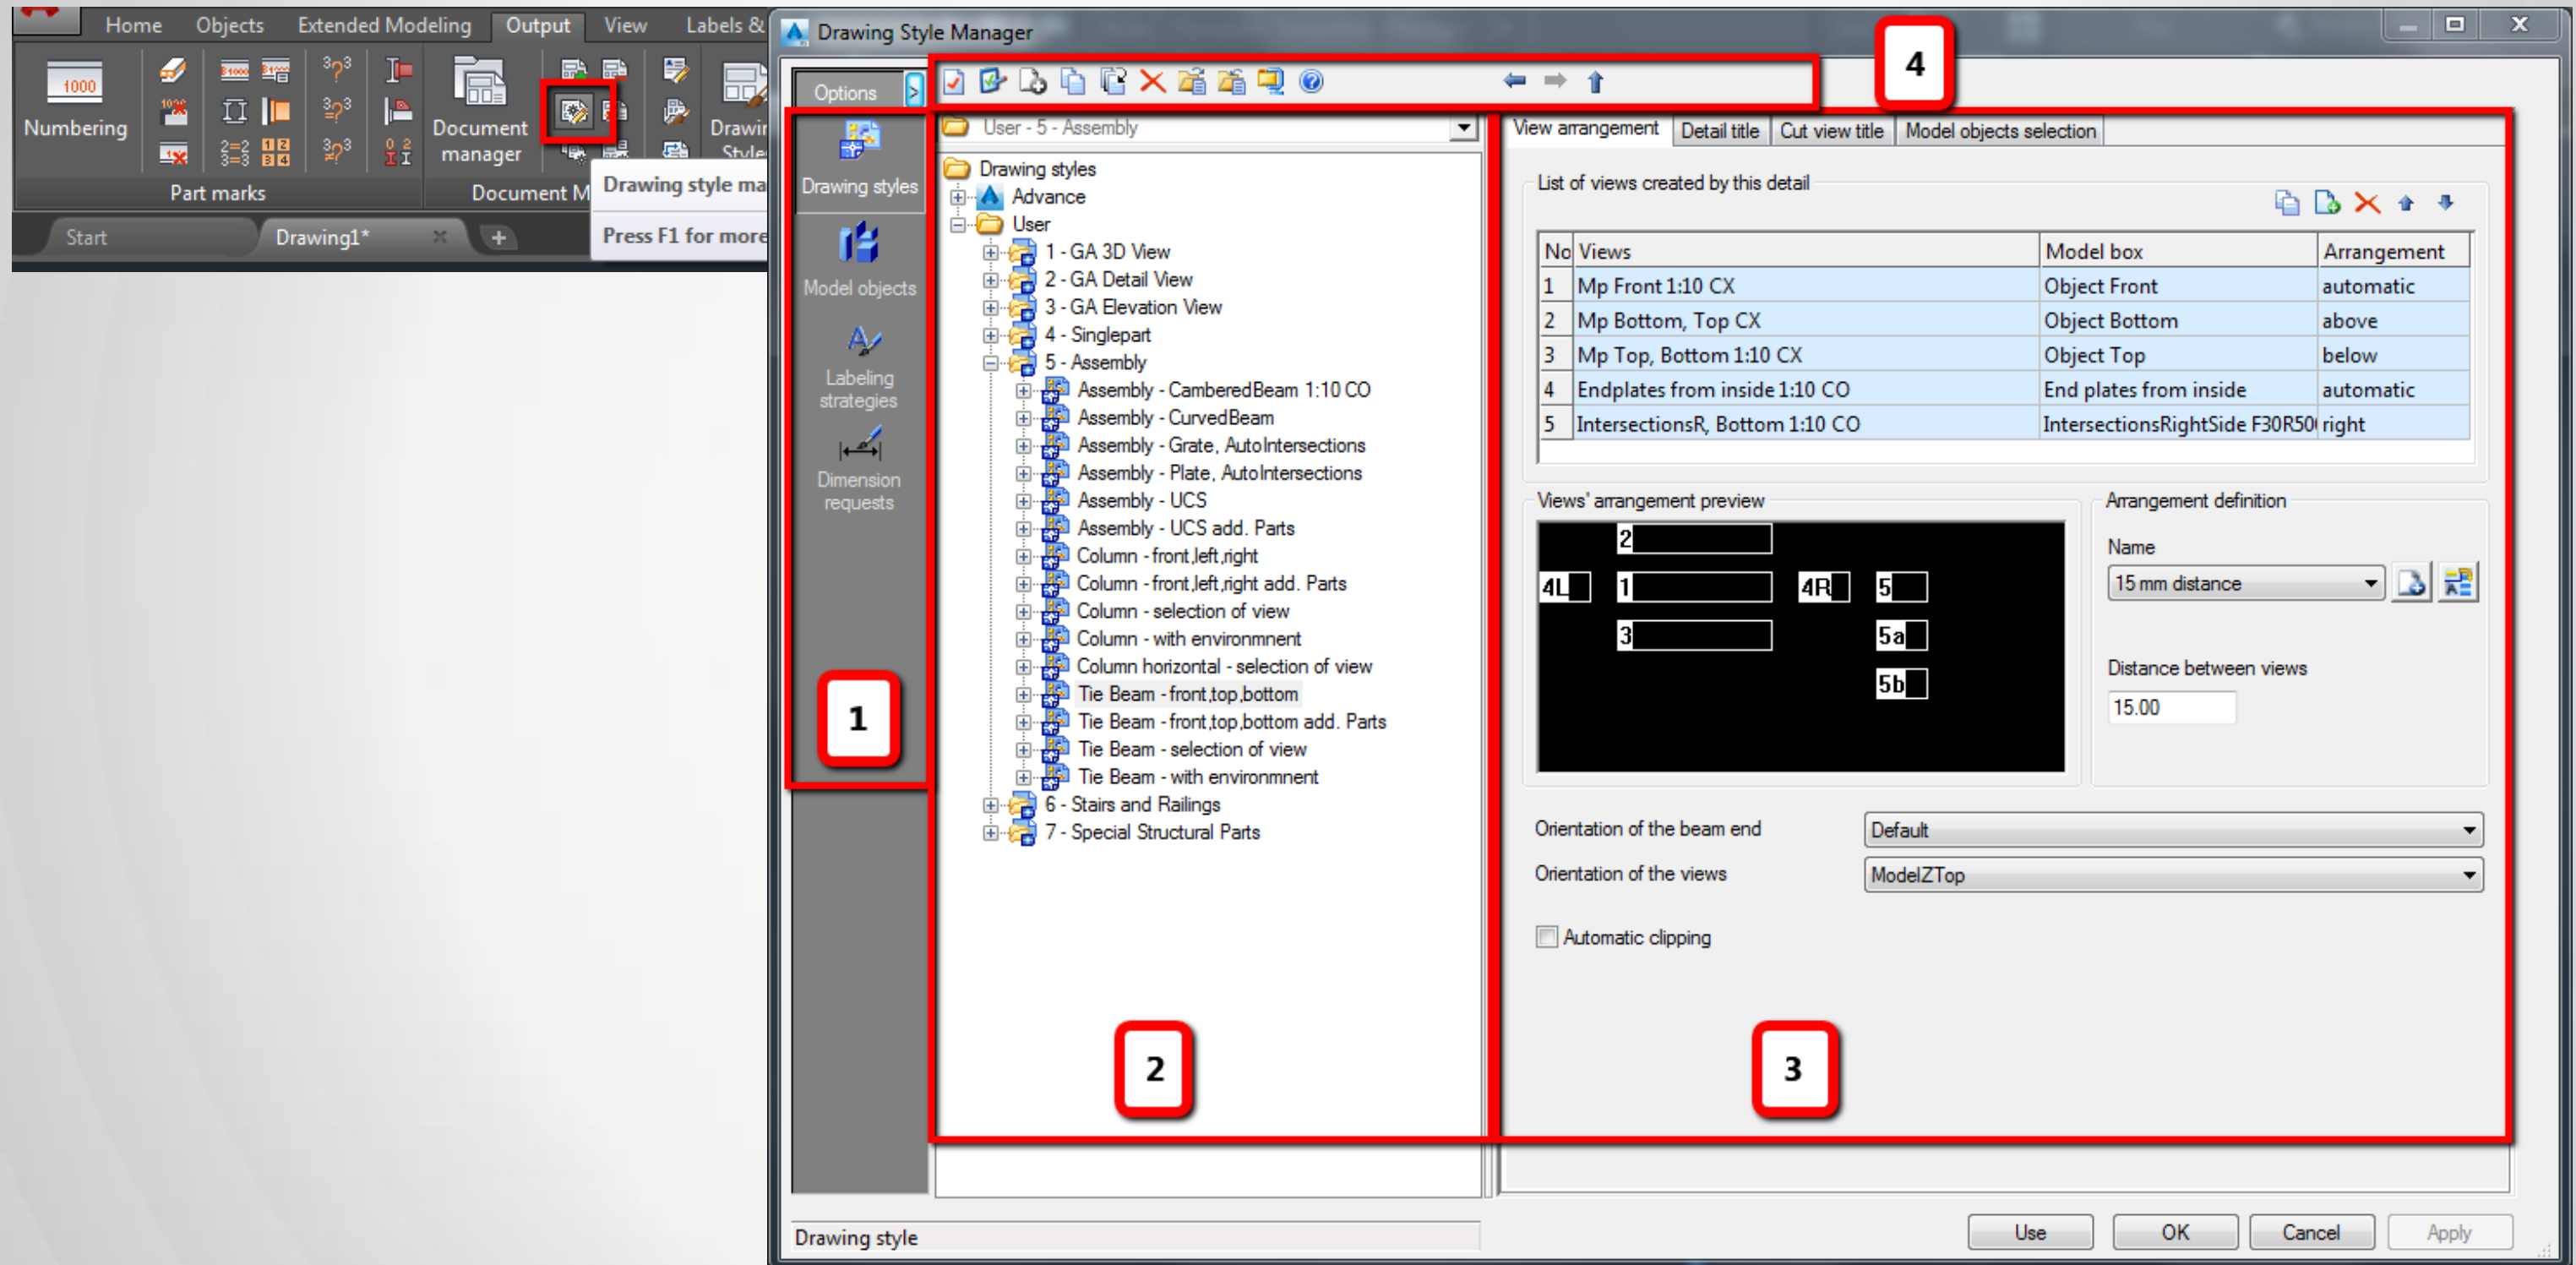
Home Objects Extended Modeling Output View Labels &

1000

Numbering

Document manager

Drawi Style

Part marks

Document M

Drawing style ma

Press F1 for more

Start Drawing1* +

Drawing Style Manager

Options

Drawing styles

Model objects

Labeling strategies

Dimension requests

1

4

User - 5 - Assembly

Drawing styles
Advance
User
1 - GA 3D View
2 - GA Detail View
3 - GA Elevation View
4 - Singlepart
5 - Assembly
Assembly - CamberedBeam 1:10 CO
Assembly - CurvedBeam
Assembly - Grate, AutoIntersections
Assembly - Plate, AutoIntersections
Assembly - UCS
Assembly - UCS add. Parts
Column - front,left,right
Column - front,left,right add. Parts
Column - selection of view
Column - with environmnent
Column horizontal - selection of view
Tie Beam - front,top,bottom
Tie Beam - front,top,bottom add. Parts
Tie Beam - selection of view
Tie Beam - with environmnent
6 - Stairs and Railings
7 - Special Structural Parts

2

View arrangement | Detail title | Cut view title | Model objects selection

List of views created by this detail

| No | Views | Model box | Arrangement |
|---|---|---|---|
| 1 | Mp Front 1:10 CX | Object Front | automatic |
| 2 | Mp Bottom, Top CX | Object Bottom | above |
| 3 | Mp Top, Bottom 1:10 CX | Object Top | below |
| 4 | Endplates from inside 1:10 CO | End plates from inside | automatic |
| 5 | IntersectionsR, Bottom 1:10 CO | IntersectionsRightSide F30R50 | right |

Views' arrangement preview

2
4L 1 4R 5
3 5a
5b

Arrangement definition

Name

15 mm distance

Distance between views

15.00

Orientation of the beam end Default

Orientation of the views ModelZTop

Automatic clipping

3

Drawing style

Use OK Cancel Apply